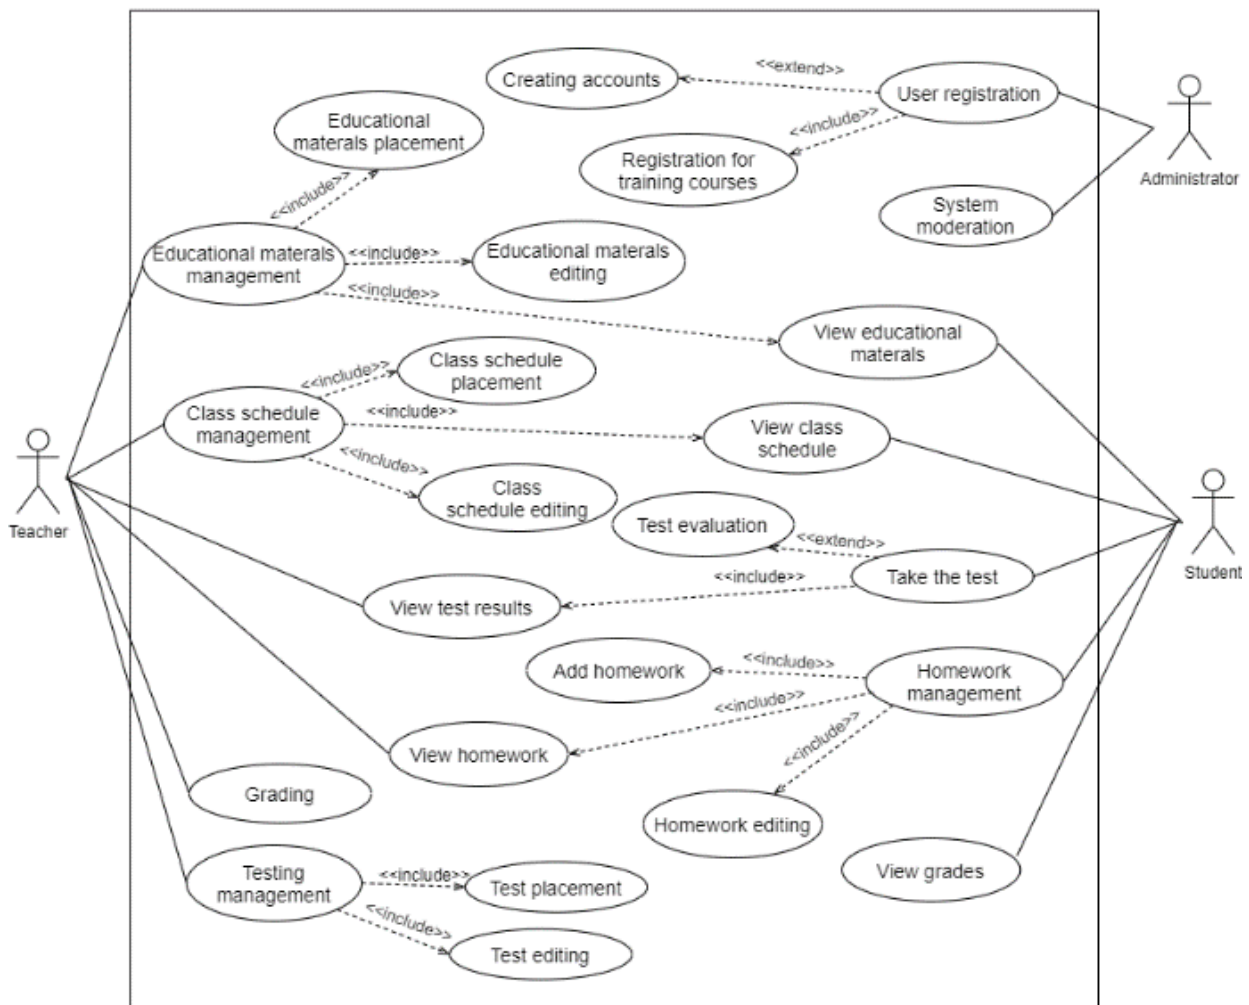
Creating accounts
<<extend>>
User registration
Educational materals placement
<<include>>
Registration for training courses
Administrator
System moderation
<<include>>
Educational materals management
<<include>>
Educational materals editing
<<include>>
View educational materals
<<include>>
Class schedule placement
Class schedule management
<<include>>
View class schedule
<<include>>
Class schedule editing
Teacher
Student
Test evaluation
<<extend>>
<<include>>
Take the test
View test results
Add homework
<<include>>
Homework management
<<include>>
<<include>>
View homework
Homework editing
Grading
View grades
Testing management
<<include>>
Test placement
<<include>>
Test editing